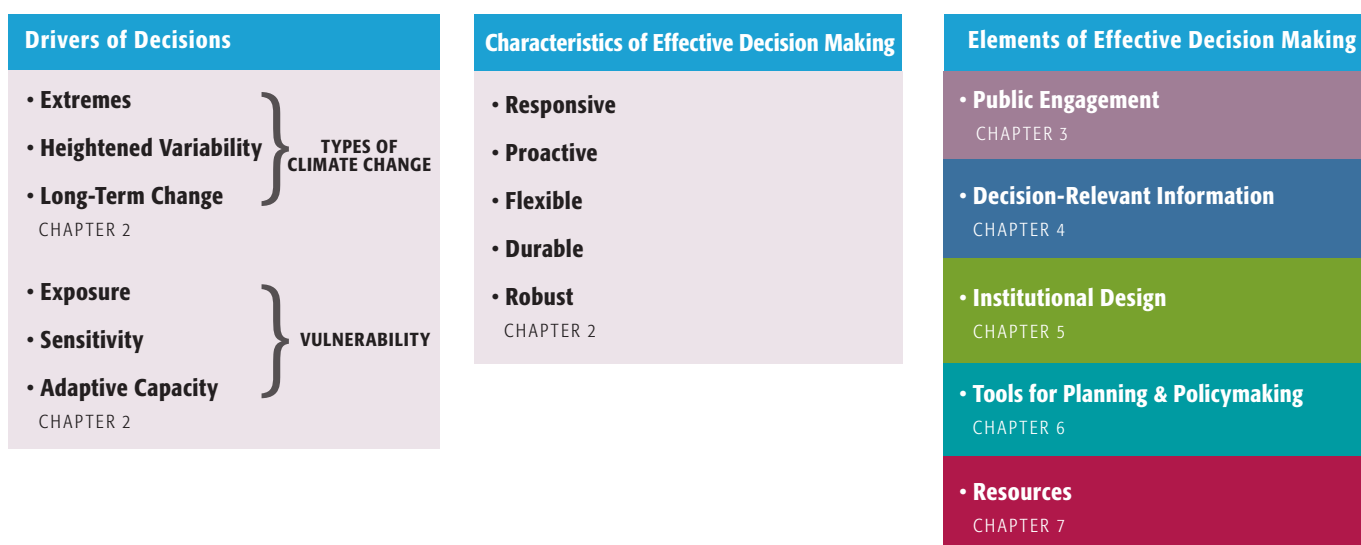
Drivers of Decisions

• Extremes
• Heightened Variability
• Long-Term Change
CHAPTER 2

TYPES OF CLIMATE CHANGE

• Exposure
• Sensitivity
• Adaptive Capacity
CHAPTER 2

VULNERABILITY

Characteristics of Effective Decision Making

• Responsive
• Proactive
• Flexible
• Durable
• Robust
CHAPTER 2

Elements of Effective Decision Making

• Public Engagement
CHAPTER 3

• Decision-Relevant Information
CHAPTER 4

• Institutional Design
CHAPTER 5

• Tools for Planning & Policymaking
CHAPTER 6

• Resources
CHAPTER 7